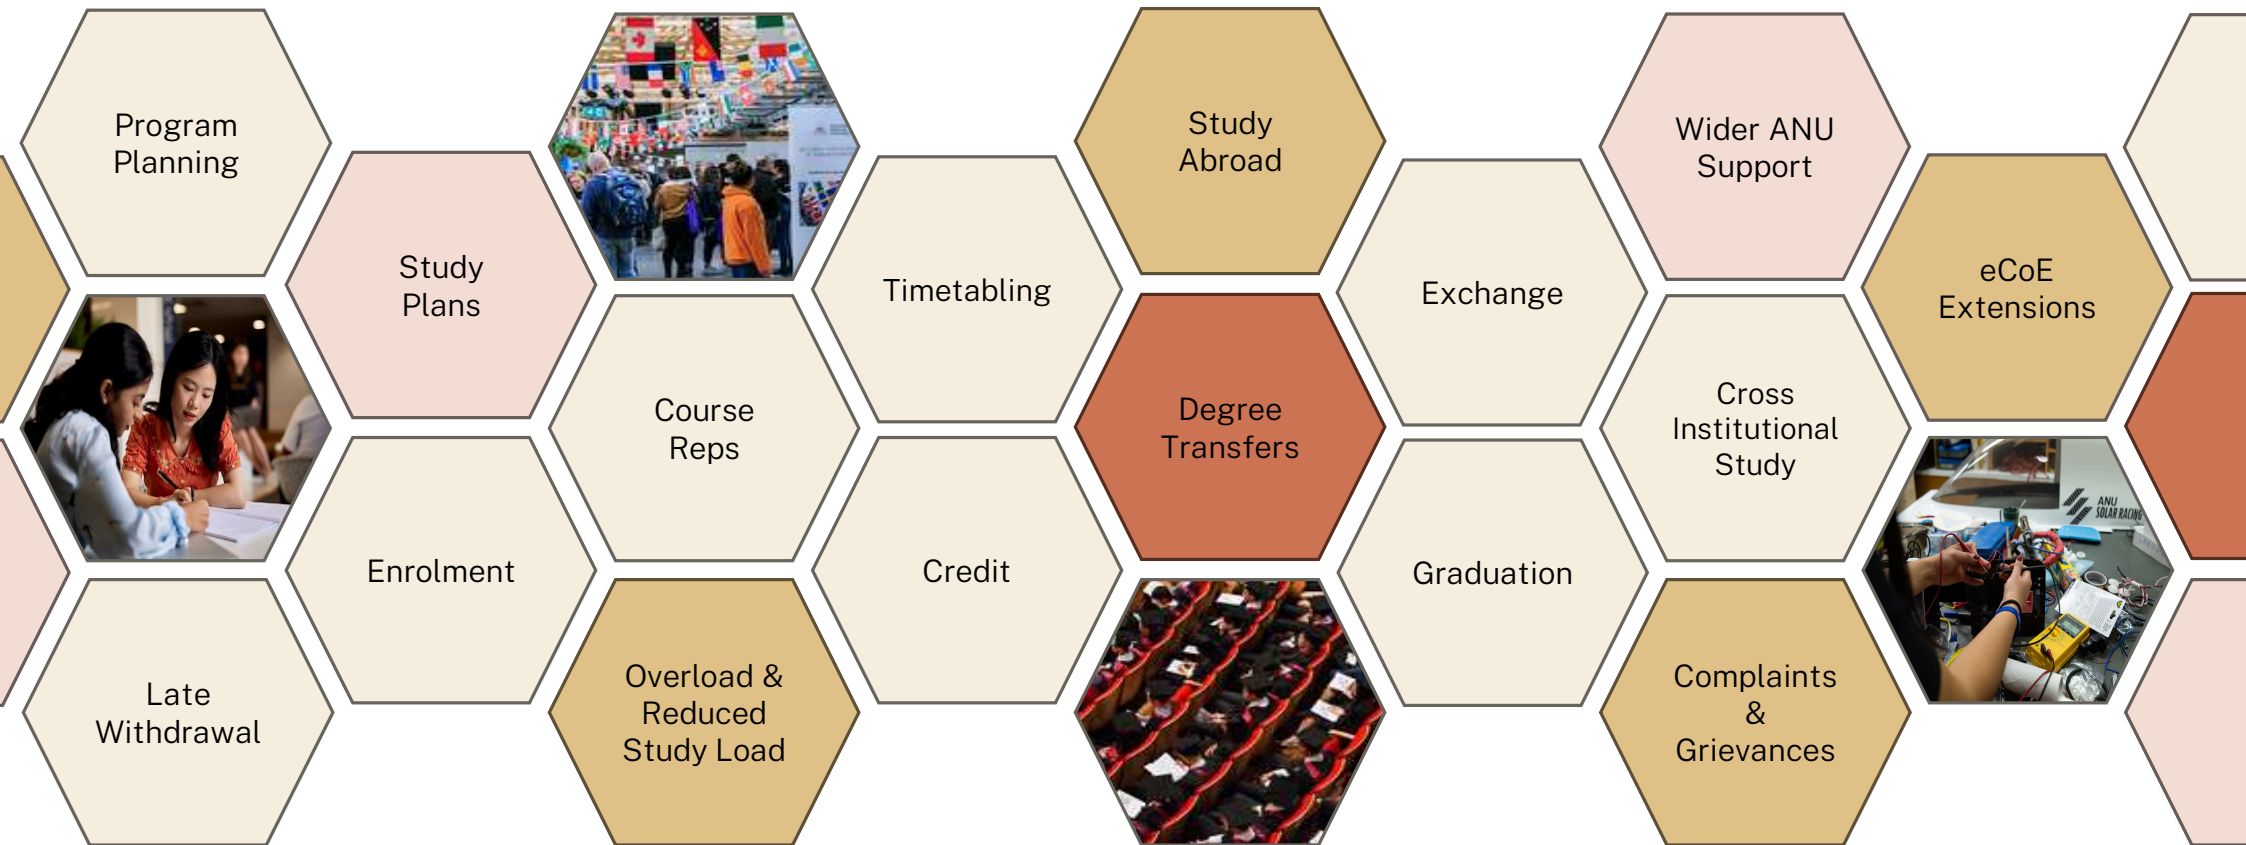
Program Planning

Study Plans

Late Withdrawal

Enrolment

Course Reps

Overload & Reduced Study Load

Timetabling

Credit

Study Abroad

Degree Transfers

Exchange

Graduation

Wider ANU Support

Cross Institutional Study

Complaints & Grievances

eCoE Extensions

ANU SOLAR RACING